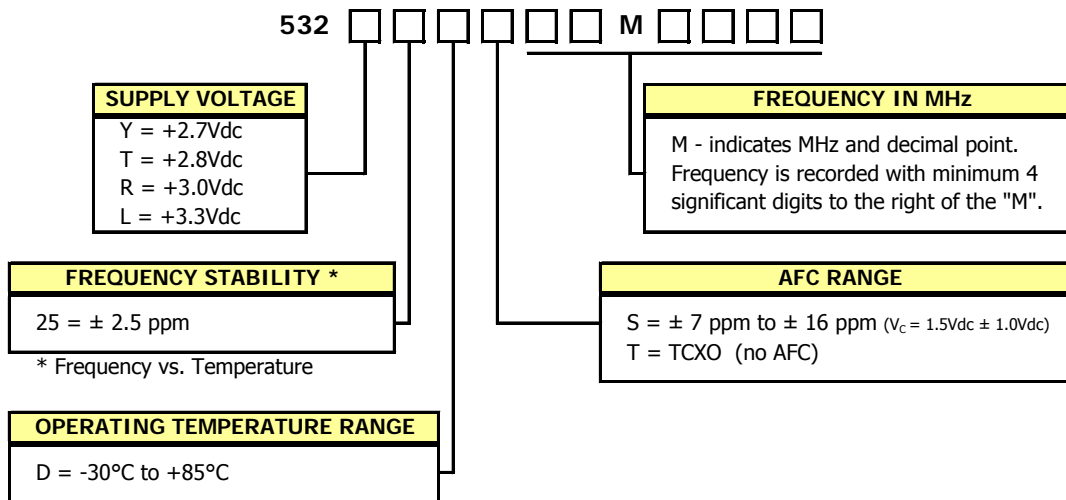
532 □ □ □ □ □ □ M □ □ □ □

SUPPLY VOLTAGE
Y = +2.7Vdc
T = +2.8Vdc
R = +3.0Vdc
L = +3.3Vdc

FREQUENCY IN MHz
M - indicates MHz and decimal point. Frequency is recorded with minimum 4 significant digits to the right of the "M".

FREQUENCY STABILITY *
25 = ± 2.5 ppm
* Frequency vs. Temperature

AFC RANGE
S = ± 7 ppm to ± 16 ppm ($V_C$ = 1.5Vdc ± 1.0Vdc)
T = TCXO (no AFC)

OPERATING TEMPERATURE RANGE
D = -30°C to +85°C